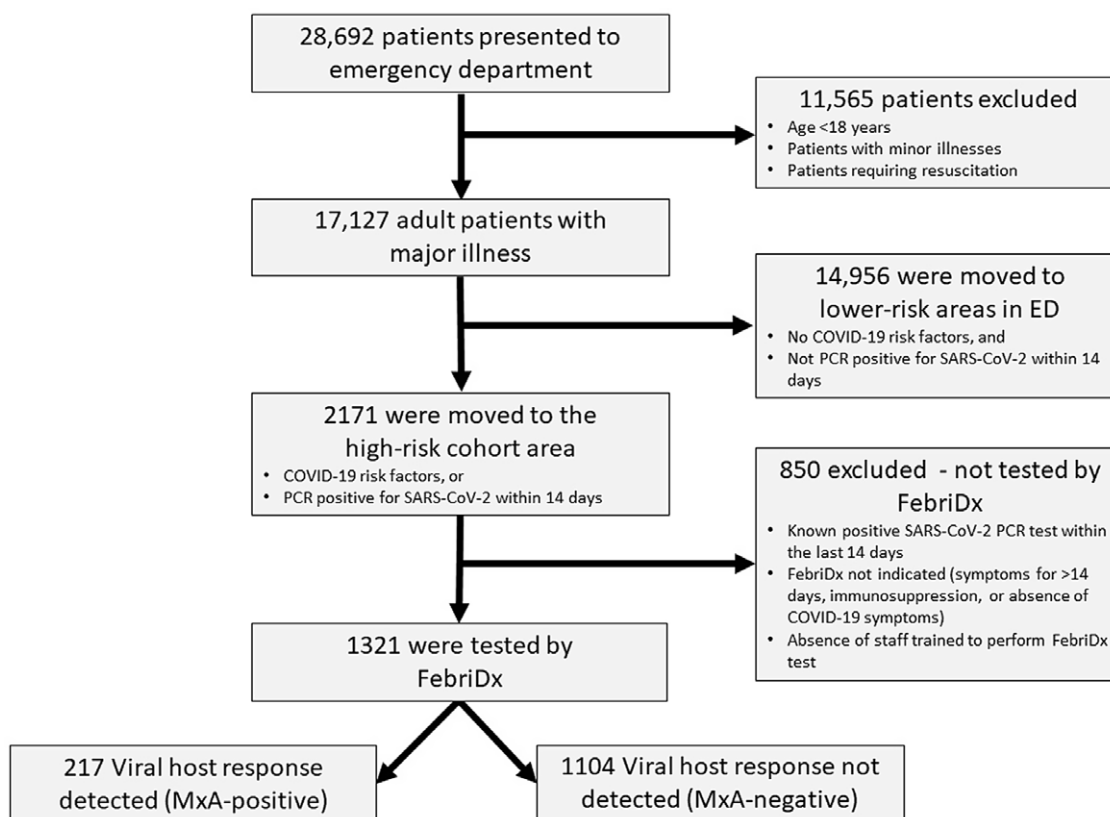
28,692 patients presented to emergency department

11,565 patients excluded
- Age <18 years
- Patients with minor illnesses
- Patients requiring resuscitation

17,127 adult patients with major illness

14,956 were moved to lower-risk areas in ED
- No COVID-19 risk factors, and
- Not PCR positive for SARS-CoV-2 within 14 days

2171 were moved to the high-risk cohort area
- COVID-19 risk factors, or
- PCR positive for SARS-CoV-2 within 14 days

850 excluded - not tested by FebriDx
- Known positive SARS-CoV-2 PCR test within the last 14 days
- FebriDx not indicated (symptoms for >14 days, immunosuppression, or absence of COVID-19 symptoms)
- Absence of staff trained to perform FebriDx test

1321 were tested by FebriDx

217 Viral host response detected (MxA-positive)

1104 Viral host response not detected (MxA-negative)